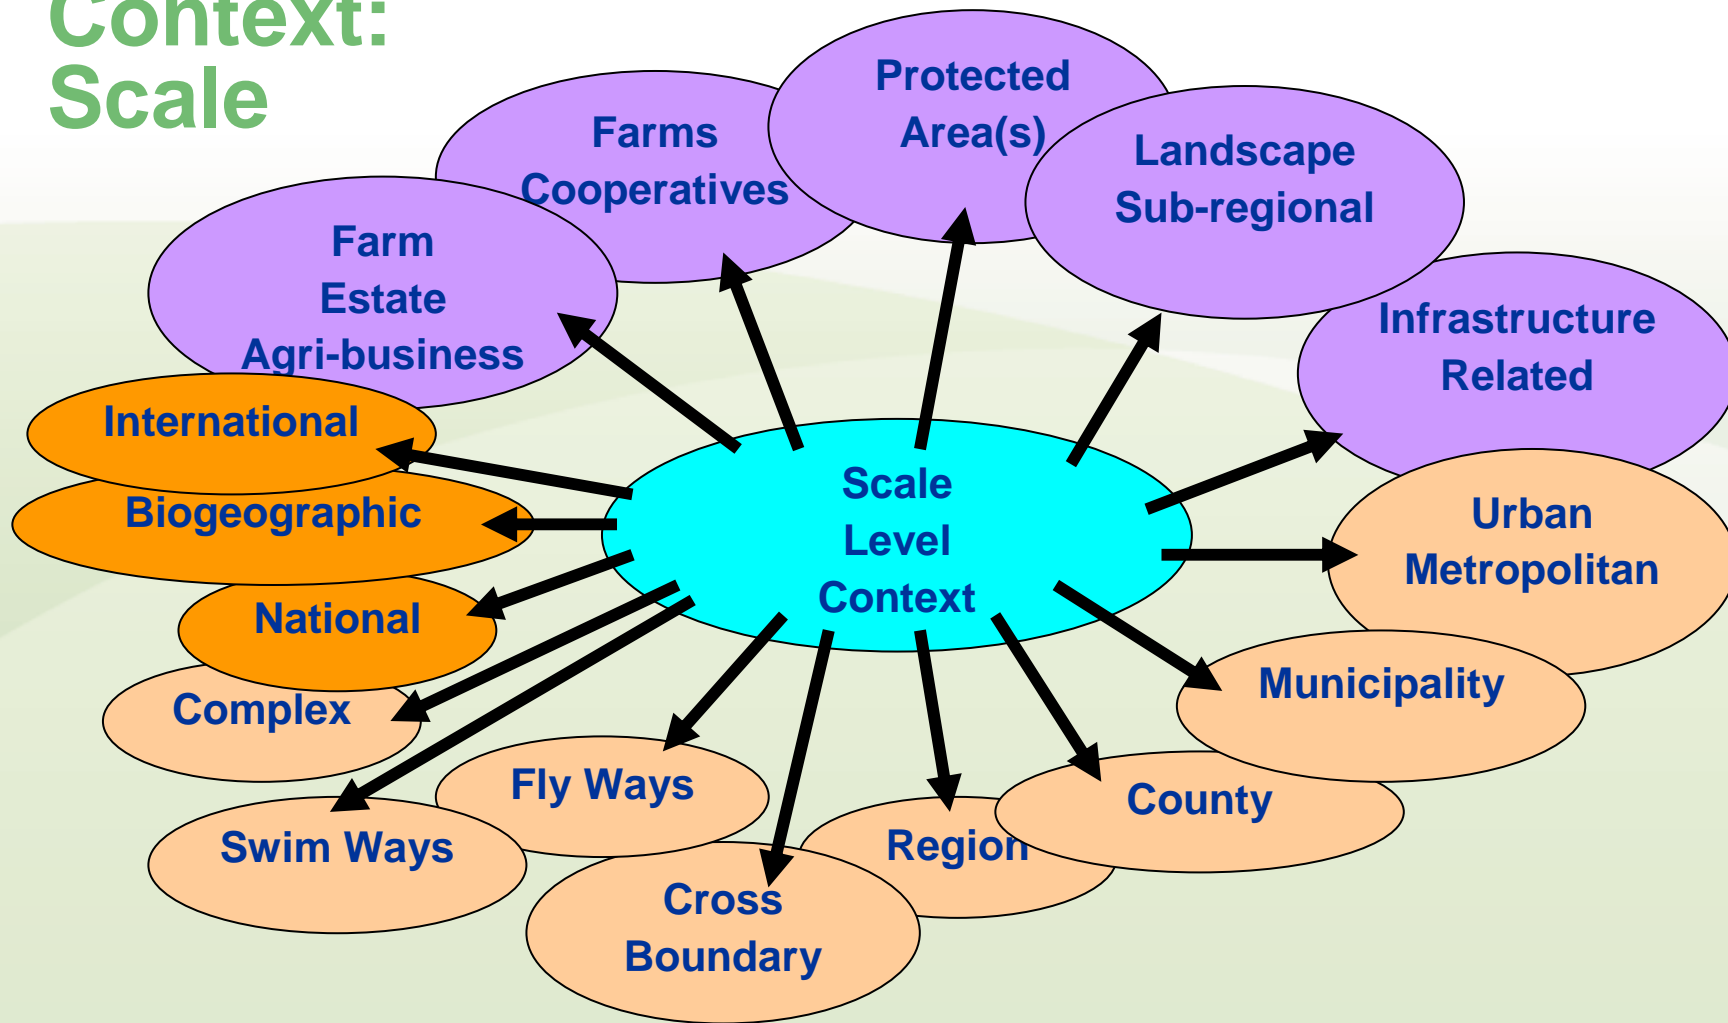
Context:
Scale

Scale Level Context

Farm Estate Agri-business

Farms Cooperatives

Protected Area(s)

Landscape Sub-regional

Infrastructure Related

Urban Metropolitan

Municipality

County

Region

Cross Boundary

Fly Ways

Swim Ways

Complex

National

Biogeographic

International